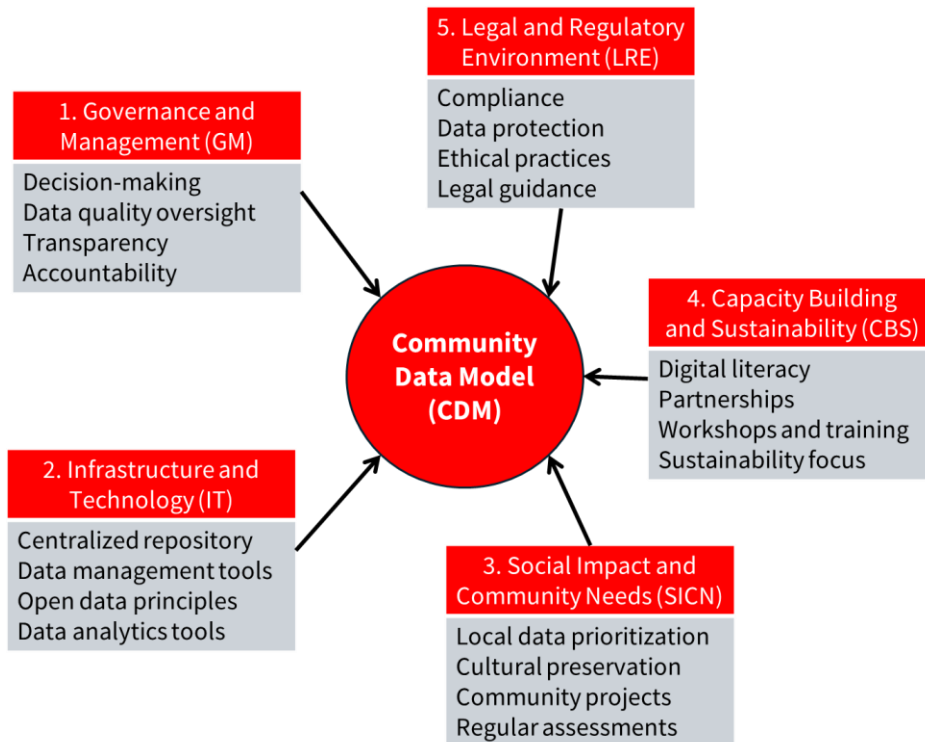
5. Legal and Regulatory Environment (LRE)

Compliance
Data protection
Ethical practices
Legal guidance

1. Governance and Management (GM)

Decision-making
Data quality oversight
Transparency
Accountability

Community Data Model (CDM)

4. Capacity Building and Sustainability (CBS)

Digital literacy
Partnerships
Workshops and training
Sustainability focus

2. Infrastructure and Technology (IT)

Centralized repository
Data management tools
Open data principles
Data analytics tools

3. Social Impact and Community Needs (SICN)

Local data prioritization
Cultural preservation
Community projects
Regular assessments